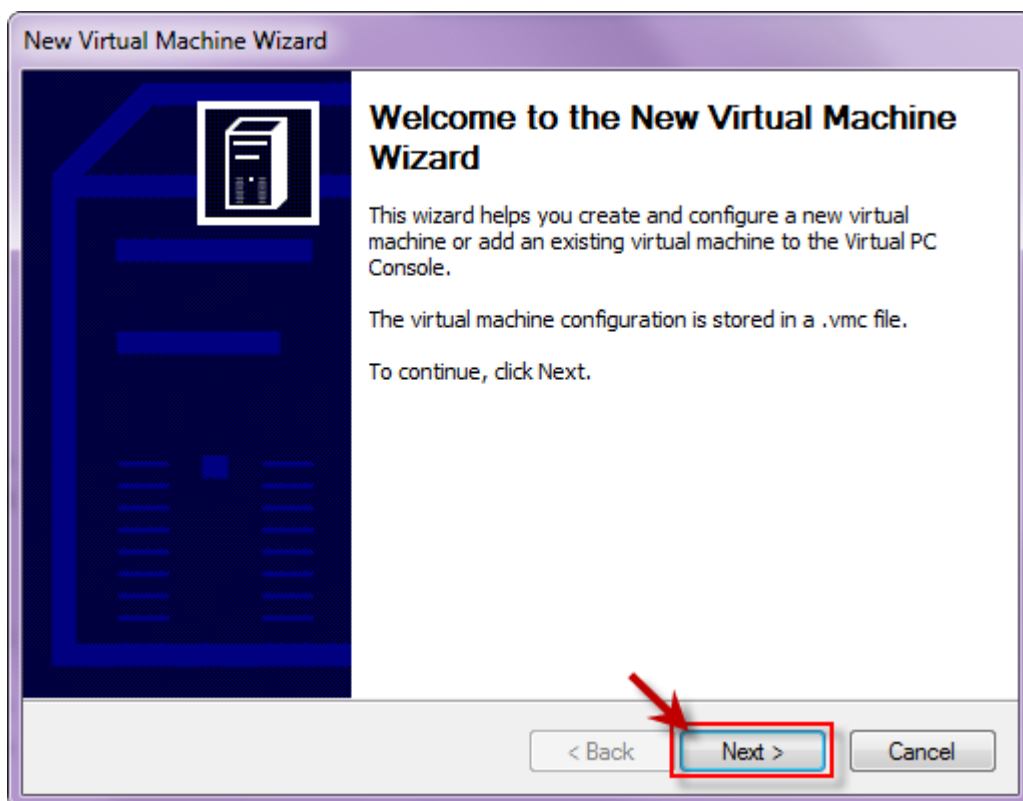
New Virtual Machine Wizard

Welcome to the New Virtual Machine Wizard

This wizard helps you create and configure a new virtual machine or add an existing virtual machine to the Virtual PC Console.

The virtual machine configuration is stored in a .vmc file.

To continue, click Next.

< Back

Next >

Cancel